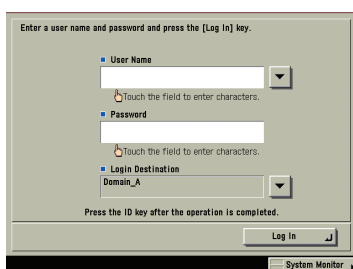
Enter a user name and password and press the [Log In] key.

User Name

Touch the field to enter characters.

Password

Touch the field to enter characters.

Login Destination

Domain_A

Press the ID key after the operation is completed.

Log In

System Monitor